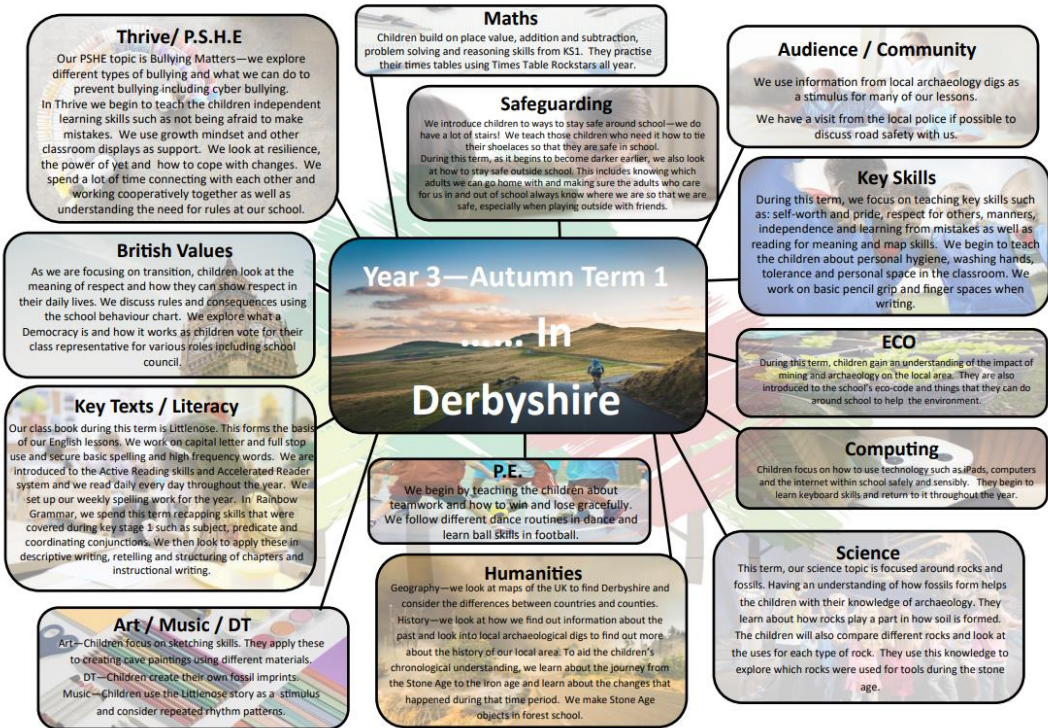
Thrive/ P.S.H.E

Our PSHE topic is Bullying Matters—we explore different types of bullying and what we can do to prevent bullying including cyber bullying.
In Thrive we begin to teach the children independent learning skills such as not being afraid to make mistakes. We use growth mindset and other classroom displays as support. We look at resilience, the power of yet and how to cope with changes. We spend a lot of time connecting with each other and working cooperatively together as well as understanding the need for rules at our school.

Maths

Children build on place value, addition and subtraction, problem solving and reasoning skills from KS1. They practise their times tables using Times Table Rockstars all year.

Safeguarding

We introduce children to ways to stay safe around school—we do have a lot of stairs! We teach those children who need it how to tie their shoelaces so that they are safe in school.
During this term, as it begins to become darker earlier, we also look at how to stay safe outside school. This includes knowing which adults we can go home with and making sure the adults who care for us in and out of school always know where we are so that we are safe, especially when playing outside with friends.

Audience / Community

We use information from local archaeology digs as a stimulus for many of our lessons.

We have a visit from the local police if possible to discuss road safety with us.

Key Skills

During this term, we focus on teaching key skills such as: self-worth and pride, respect for others, manners, independence and learning from mistakes as well as reading for meaning and map skills. We begin to teach the children about personal hygiene, washing hands, tolerance and personal space in the classroom. We work on basic pencil grip and finger spaces when writing.

British Values

As we are focusing on transition, children look at the meaning of respect and how they can show respect in their daily lives. We discuss rules and consequences using the school behaviour chart. We explore what a Democracy is and how it works as children vote for their class representative for various roles including school council.

Year 3—Autumn Term 1

…… In

Derbyshire

ECO

During this term, children gain an understanding of the impact of mining and archaeology on the local area. They are also introduced to the school's eco-code and things that they can do around school to help the environment.

Key Texts / Literacy

Our class book during this term is Littlenose. This forms the basis of our English lessons. We work on capital letter and full stop use and secure basic spelling and high frequency words. We are introduced to the Active Reading skills and Accelerated Reader system and we read daily every day throughout the year. We set up our weekly spelling work for the year. In Rainbow Grammar, we spend this term recapping skills that were covered during key stage 1 such as subject, predicate and coordinating conjunctions. We then look to apply these in descriptive writing, retelling and structuring of chapters and instructional writing.

Computing

Children focus on how to use technology such as iPads, computers and the internet within school safely and sensibly. They begin to learn keyboard skills and return to it throughout the year.

P.E.

We begin by teaching the children about teamwork and how to win and lose gracefully. We follow different dance routines in dance and learn ball skills in football.

Science

This term, our science topic is focused around rocks and fossils. Having an understanding of how fossils form helps the children with their knowledge of archaeology. They learn about how rocks play a part in how soil is formed. The children will also compare different rocks and look at the uses for each type of rock. They use this knowledge to explore which rocks were used for tools during the stone age.

Humanities

Geography—we look at maps of the UK to find Derbyshire and consider the differences between countries and counties.
History—we look at how we find out information about the past and look into local archaeological digs to find out more about the history of our local area. To aid the children's chronological understanding, we learn about the journey from the Stone Age to the Iron age and learn about the changes that happened during that time period. We make Stone Age objects in forest school.

Art / Music / DT

Art—Children focus on sketching skills. They apply these to creating cave paintings using different materials.
DT—Children create their own fossil imprints.
Music—Children use the Littlenose story as a stimulus and consider repeated rhythm patterns.